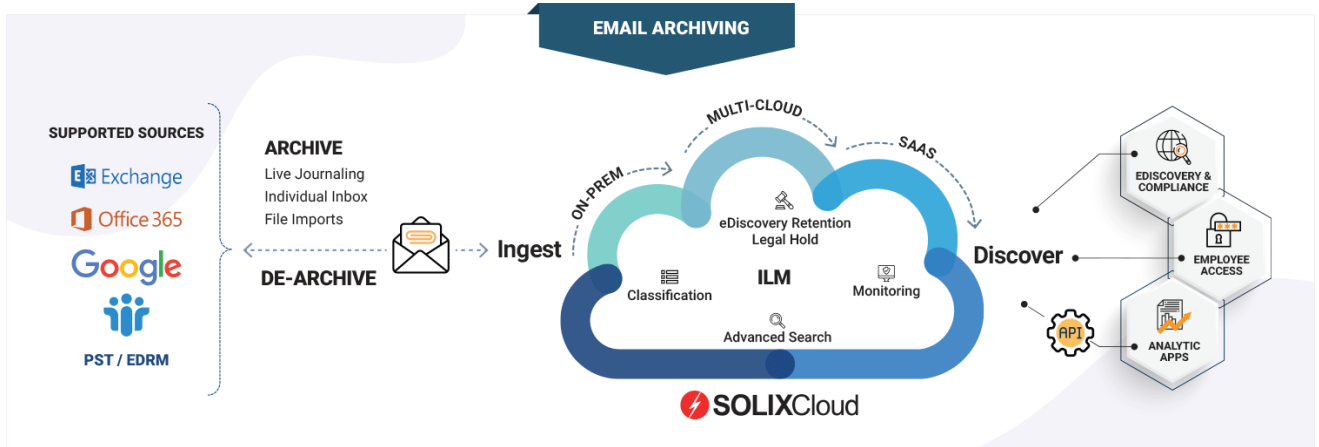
EMAIL ARCHIVING

SUPPORTED SOURCES
Exchange
Office 365
Google
PST / EDRM

ARCHIVE
Live Journaling
Individual Inbox
File Imports

DE-ARCHIVE

Ingest

ON-PREM
MULTI-CLOUD
SAAS

eDiscovery Retention
Legal Hold
Classification
ILM
Monitoring
Advanced Search

SOLIXCloud

Discover

EDISCOVERY & COMPLIANCE
EMPLOYEE ACCESS
API
ANALYTIC APPS